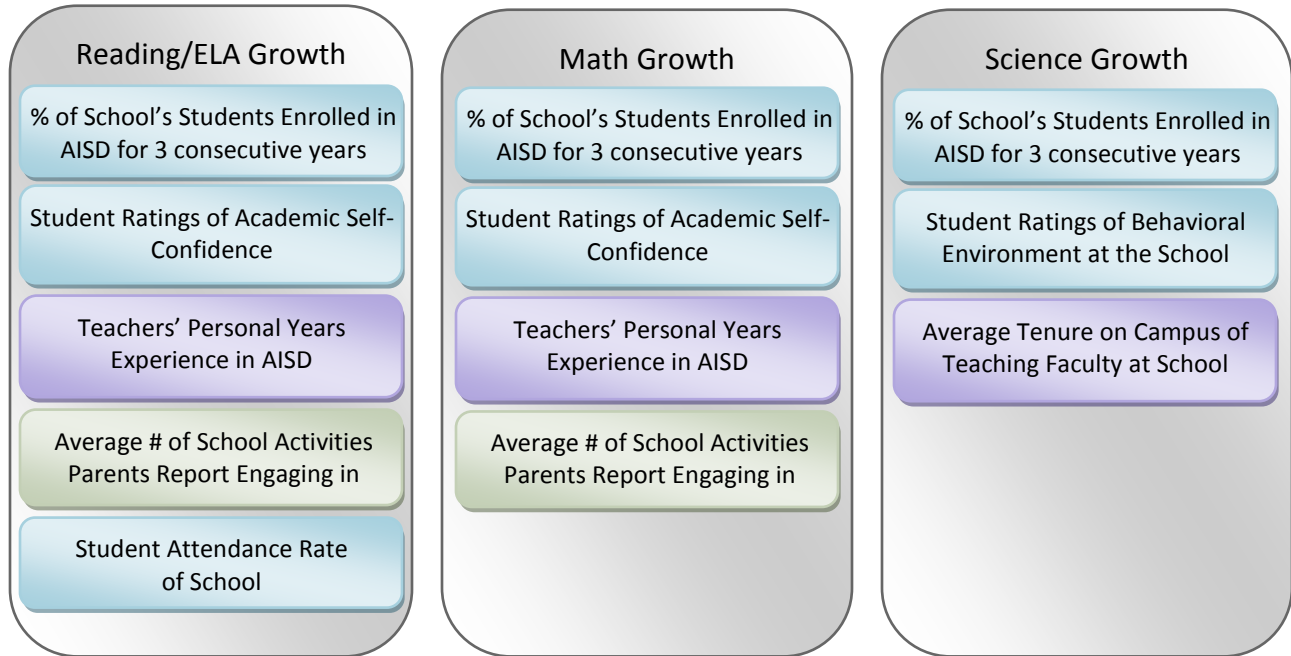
Reading/ELA Growth

% of School's Students Enrolled in AISD for 3 consecutive years

Student Ratings of Academic Self-Confidence

Teachers' Personal Years Experience in AISD

Average # of School Activities Parents Report Engaging in

Student Attendance Rate of School

Math Growth

% of School's Students Enrolled in AISD for 3 consecutive years

Student Ratings of Academic Self-Confidence

Teachers' Personal Years Experience in AISD

Average # of School Activities Parents Report Engaging in

Science Growth

% of School's Students Enrolled in AISD for 3 consecutive years

Student Ratings of Behavioral Environment at the School

Average Tenure on Campus of Teaching Faculty at School